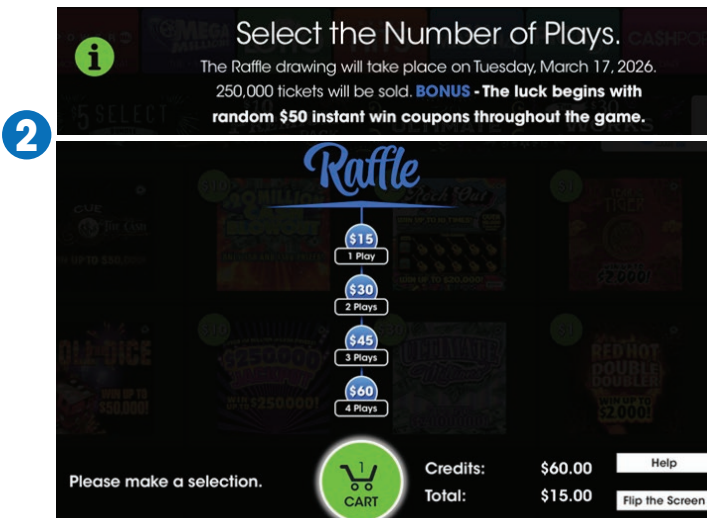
2

Select the Number of Plays.

The Raffle drawing will take place on Tuesday, March 17, 2026. 250,000 tickets will be sold. BONUS - The luck begins with random $50 instant win coupons throughout the game.

Raffle

$15
1 Play

$30
2 Plays

$45
3 Plays

$60
4 Plays

Please make a selection.

1
CART

Credits: $60.00
Total: $15.00

Help

Flip the Screen